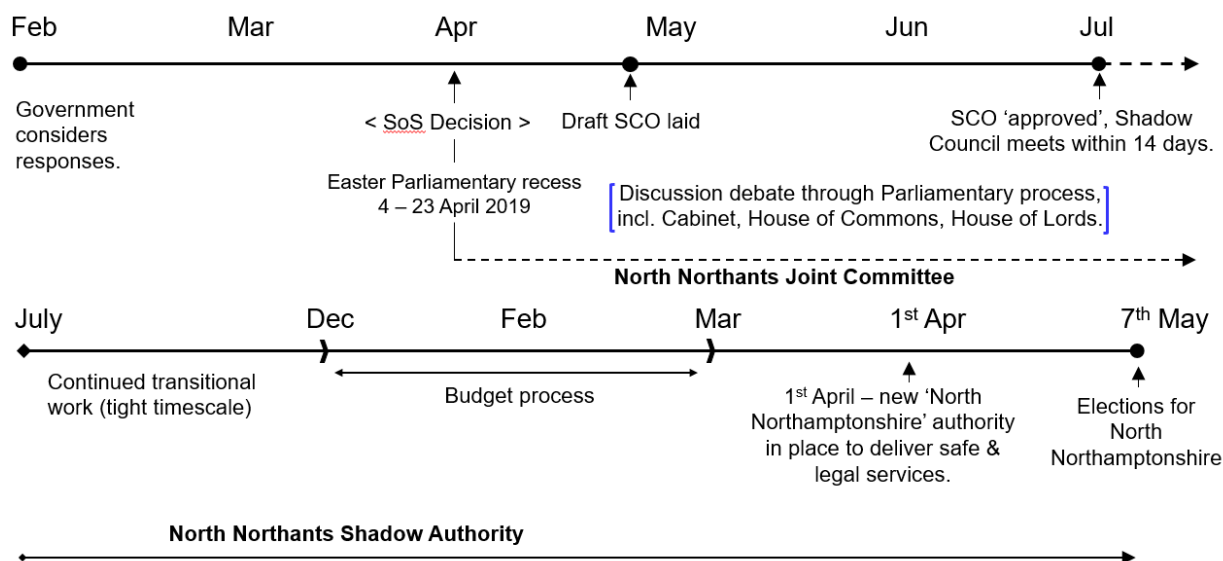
Feb Mar Apr May Jun Jul

Government considers responses.

< SoS Decision >

Draft SCO laid

SCO 'approved', Shadow Council meets within 14 days.

Easter Parliamentary recess 4 – 23 April 2019

Discussion debate through Parliamentary process, incl. Cabinet, House of Commons, House of Lords.

**North Northants Joint Committee**

July Dec Feb Mar 1$^{st}$ Apr 7$^{th}$ May

Continued transitional work (tight timescale)

Budget process

1$^{st}$ April – new 'North Northamptonshire' authority in place to deliver safe & legal services.

Elections for North Northamptonshire

**North Northants Shadow Authority**